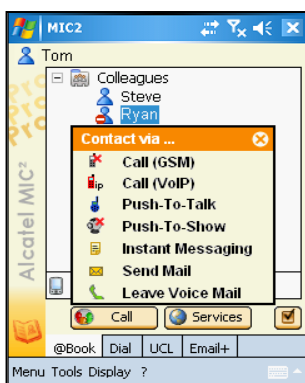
MIC2
Tom
Colleagues
Steve
Ryan
Alcatel MIC²
Contact via ...
Call (GSM)
Call (VoIP)
Push-To-Talk
Push-To-Show
Instant Messaging
Send Mail
Leave Voice Mail
Call
Services
@Book Dial UCL Email+
Menu Tools Display ?